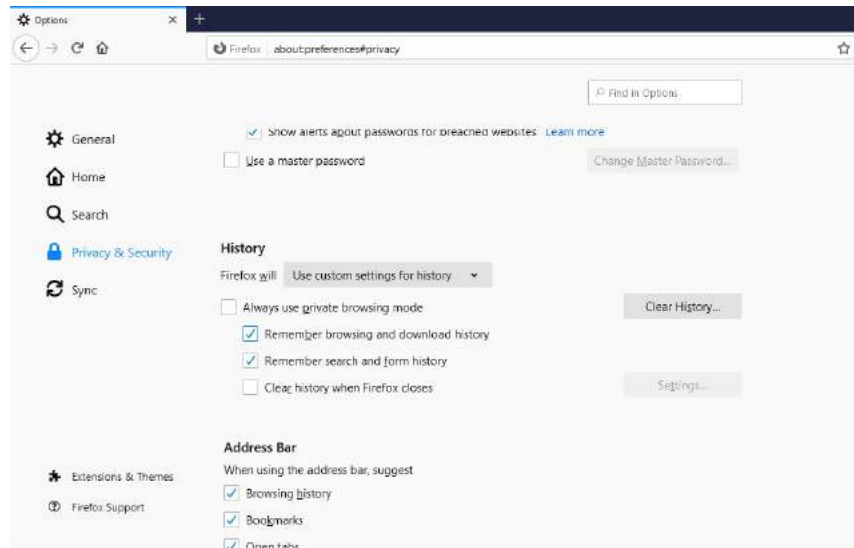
Options
+
Firefox about:preferences#privacy
Find in Options

General
Home
Search
Privacy & Security
Sync

Show alerts about passwords for breached websites Learn more
Use a master password
Change Master Password...

History
Firefox will Use custom settings for history
Always use private browsing mode
Clear History...
Remember browsing and download history
Remember search and form history
Clear history when Firefox closes
Settings...

Address Bar
When using the address bar, suggest
Browsing history
Bookmarks
Open tabs

Extensions & Themes
Firefox Support